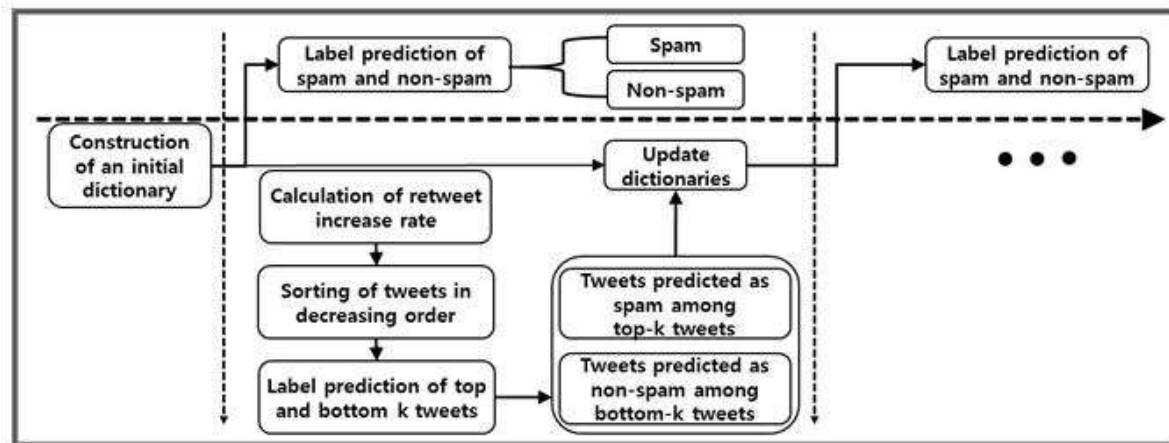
Label prediction of spam and non-spam

Spam

Non-spam

Label prediction of spam and non-spam

Construction of an initial dictionary

Update dictionaries

Calculation of retweet increase rate

Sorting of tweets in decreasing order

Label prediction of top and bottom k tweets

Tweets predicted as spam among top-k tweets

Tweets predicted as non-spam among bottom-k tweets